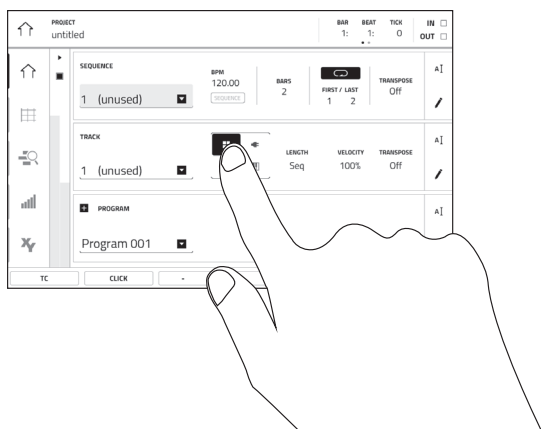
PROJECT
untitled

BAR 1:
BEAT 1:
TICK 0
IN
OUT

SEQUENCE
1 (unused)
BPM
120.00
SEQUENCE
BARS
2
FIRST / LAST
1 2
TRANSPOSE
Off

TRACK
1 (unused)
LENGTH
Seq
VELOCITY
100%
TRANSPOSE
Off

PROGRAM
Program 001

TC
CLICK
-